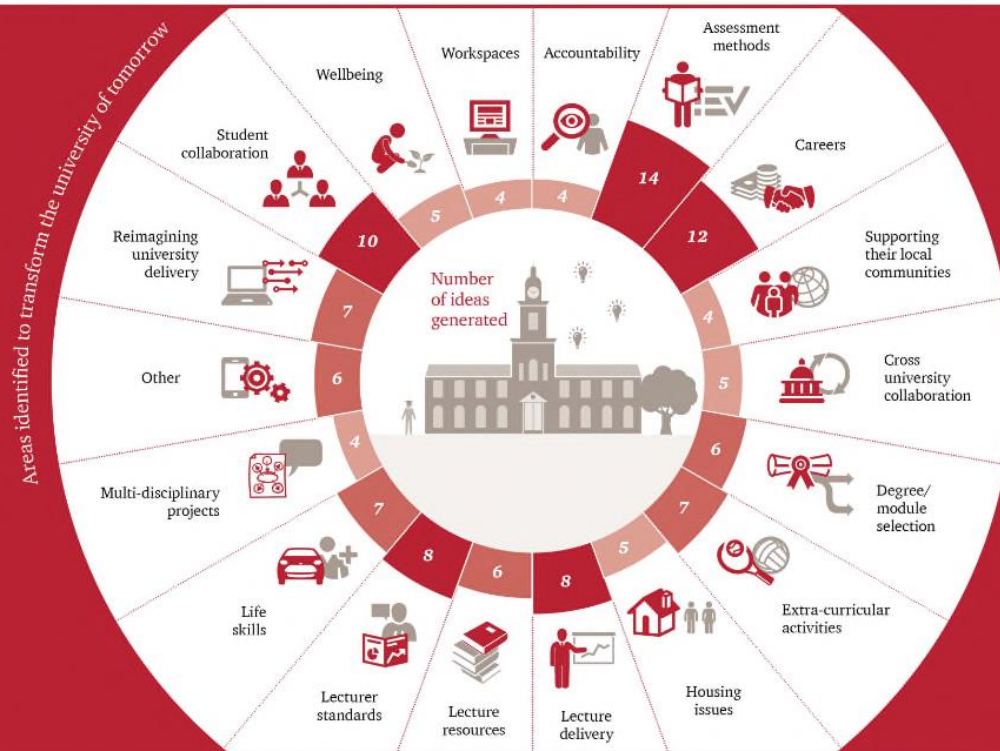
Areas identified to transform the university of tomorrow

Number of ideas generated

Workspaces 4

Accountability 4

Assessment methods 14

Careers 12

Supporting their local communities 4

Cross university collaboration 5

Degree/ module selection 6

Extra-curricular activities 7

Housing issues 5

Lecture delivery 8

Lecture resources 6

Lecturer standards 8

Life skills 7

Multi-disciplinary projects 4

Other 6

Reimagining university delivery 7

Student collaboration 10

Wellbeing 5